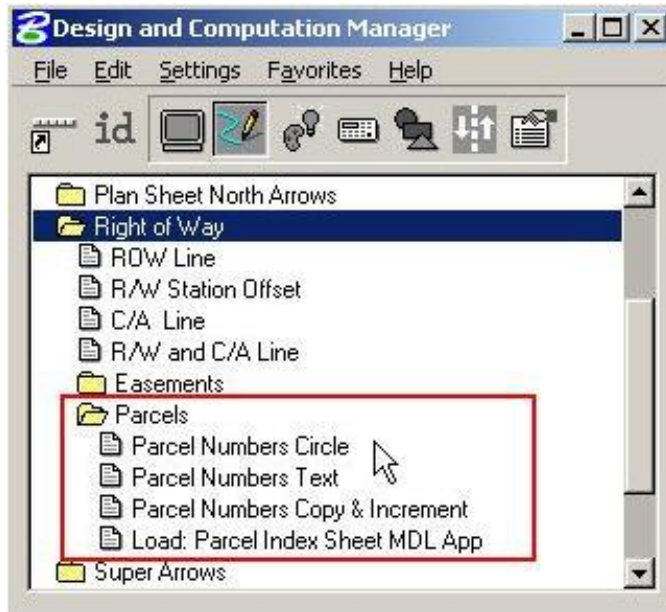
Design and Computation Manager

File Edit Settings Favorites Help

id

Plan Sheet North Arrows
Right of Way
ROW Line
R/W Station Offset
C/A Line
R/W and C/A Line
Easements
Parcels
Parcel Numbers Circle
Parcel Numbers Text
Parcel Numbers Copy & Increment
Load: Parcel Index Sheet MDL App
Super Arrows